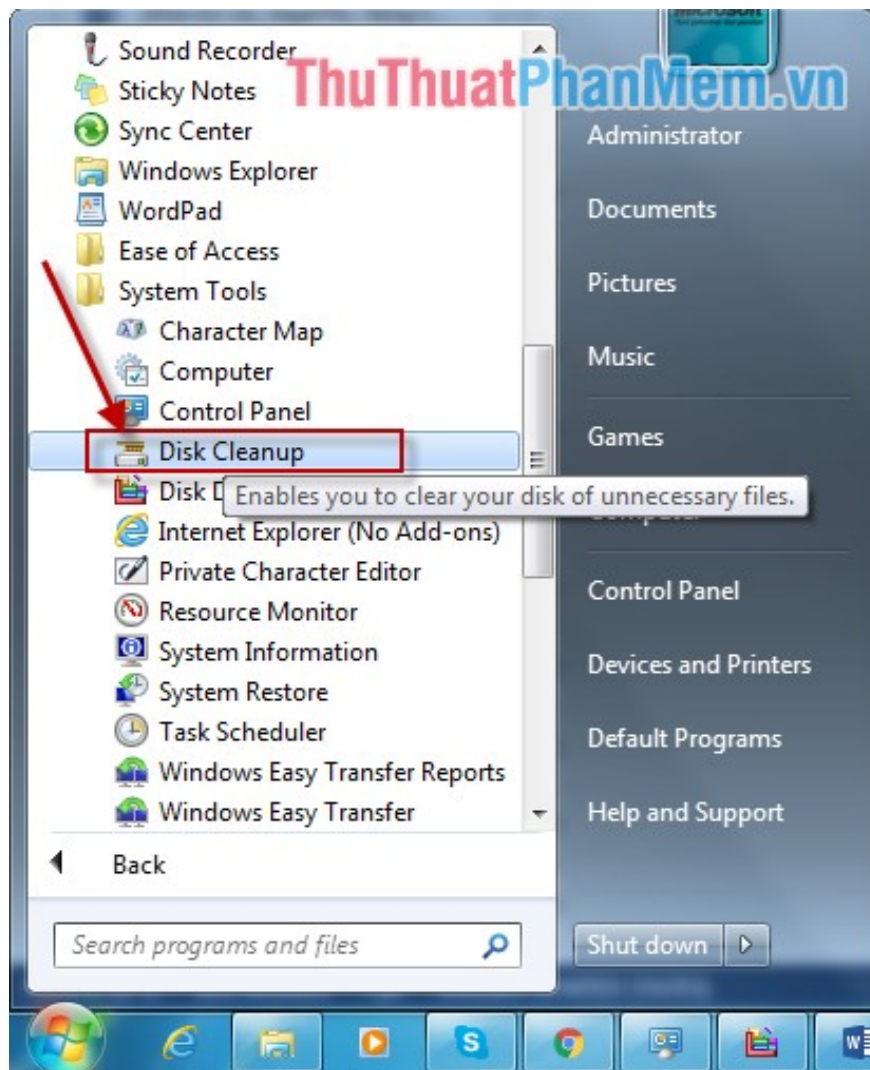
Sound Recorder
Sticky Notes
Sync Center
Windows Explorer
WordPad
Ease of Access
System Tools
Character Map
Computer
Control Panel
Disk Cleanup
Disk D
Enables you to clear your disk of unnecessary files.
Internet Explorer (No Add-ons)
Private Character Editor
Resource Monitor
System Information
System Restore
Task Scheduler
Windows Easy Transfer Reports
Windows Easy Transfer
Back
Search programs and files

ThuThuatPhanMem.vn
Administrator
Documents
Pictures
Music
Games
Control Panel
Devices and Printers
Default Programs
Help and Support
Shut down